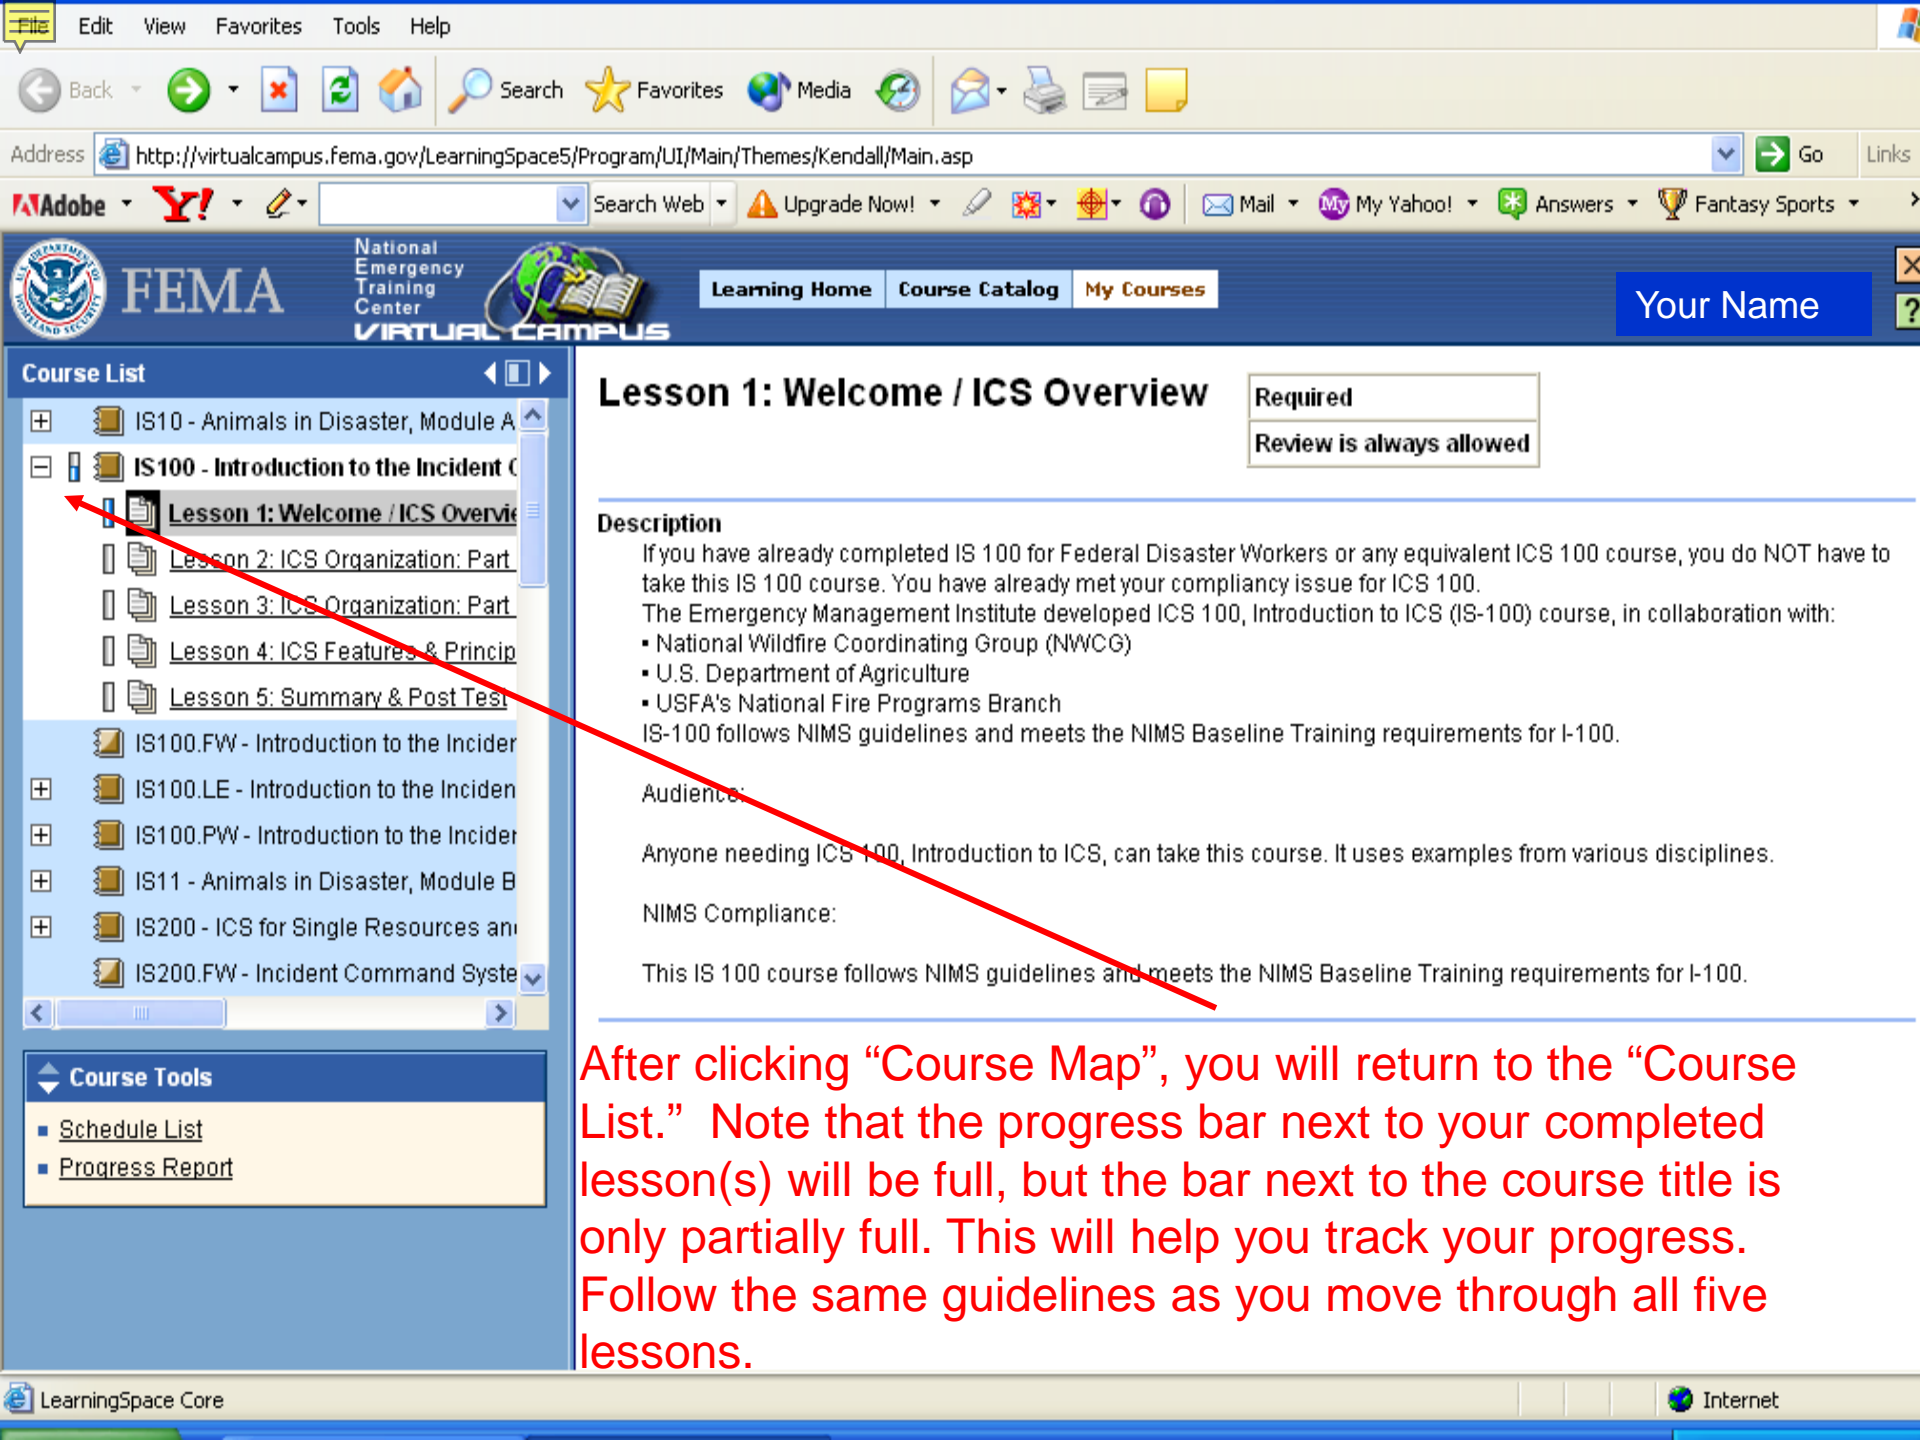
File Edit View Favorites Tools Help

Back Search Favorites Media

Address http://virtualcampus.fema.gov/LearningSpace5/Program/UI/Main/Themes/Kendall/Main.asp Go Links

Adobe Y! Search Web Upgrade Now! Mail My Yahoo! Answers Fantasy Sports

FEMA National Emergency Training Center VIRTUAL CAMPUS

Learning Home Course Catalog My Courses

Your Name

Course List

IS10 - Animals in Disaster, Module A
IS100 - Introduction to the Incident C
Lesson 1: Welcome / ICS Overvie
Lesson 2: ICS Organization: Part
Lesson 3: ICS Organization: Part
Lesson 4: ICS Features & Princip
Lesson 5: Summary & Post Test
IS100.FW - Introduction to the Incider
IS100.LE - Introduction to the Inciden
IS100.PW - Introduction to the Incider
IS11 - Animals in Disaster, Module B
IS200 - ICS for Single Resources an
IS200.FW - Incident Command Syste

Course Tools
Schedule List
Progress Report

Lesson 1: Welcome / ICS Overview

| Required |
|---|
| Review is always allowed |

Description
If you have already completed IS 100 for Federal Disaster Workers or any equivalent ICS 100 course, you do NOT have to take this IS 100 course. You have already met your compliancy issue for ICS 100.
The Emergency Management Institute developed ICS 100, Introduction to ICS (IS-100) course, in collaboration with:
• National Wildfire Coordinating Group (NWCG)
• U.S. Department of Agriculture
• USFA's National Fire Programs Branch
IS-100 follows NIMS guidelines and meets the NIMS Baseline Training requirements for I-100.

Audience:

Anyone needing ICS 100, Introduction to ICS, can take this course. It uses examples from various disciplines.

NIMS Compliance:

This IS 100 course follows NIMS guidelines and meets the NIMS Baseline Training requirements for I-100.

After clicking “Course Map”, you will return to the “Course List.” Note that the progress bar next to your completed lesson(s) will be full, but the bar next to the course title is only partially full. This will help you track your progress. Follow the same guidelines as you move through all five lessons.

LearningSpace Core Internet